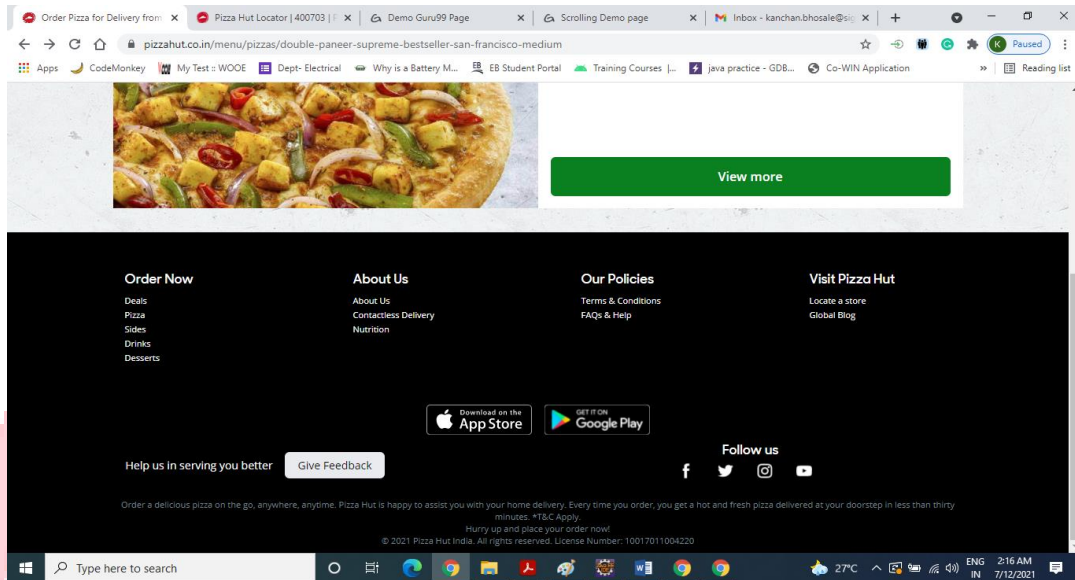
Order Pizza for Delivery from × Pizza Hut Locator | 400703 | × Demo Guru99 Page × Scrolling Demo page × Inbox - kanchan.bhosale@si × +

pizzahut.co.in/menu/pizzas/double-paneer-supreme-bestseller-san-francisco-medium

K Paused

Apps CodeMonkey My Test :: WOOE Dept- Electrical Why is a Battery M... EB Student Portal Training Courses |... java practice - GDB... Co-WIN Application » Reading list

View more

Order Now
Deals
Pizza
Sides
Drinks
Desserts

About Us
About Us
Contactless Delivery
Nutrition

Our Policies
Terms & Conditions
FAQs & Help

Visit Pizza Hut
Locate a store
Global Blog

Download on the App Store

GET IT ON Google Play

Follow us

Help us in serving you better Give Feedback

Order a delicious pizza on the go, anywhere, anytime. Pizza Hut is happy to assist you with your home delivery. Every time you order, you get a hot and fresh pizza delivered at your doorstep in less than thirty minutes. *T&C Apply.
Hurry up and place your order now!
© 2021 Pizza Hut India. All rights reserved. License Number: 10017011004220

Type here to search 27°C ENG IN 2:16 AM 7/12/2021